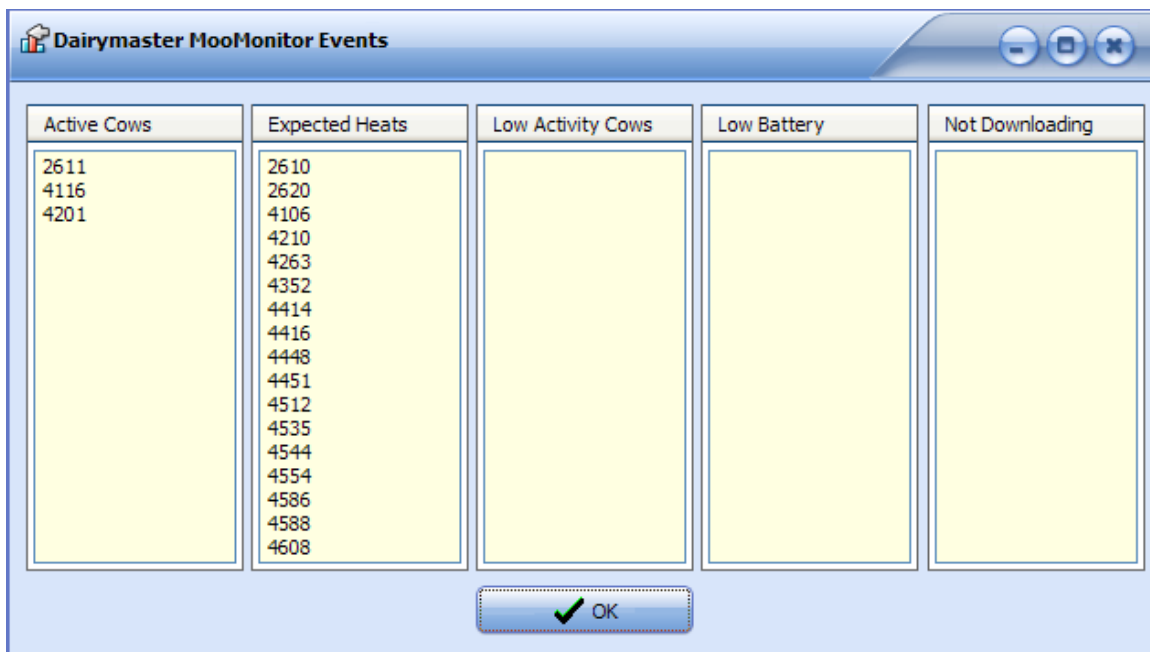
Dairymaster MooMonitor Events

Active Cows

2611
4116
4201

Expected Heats

2610
2620
4106
4210
4263
4352
4414
4416
4448
4451
4512
4535
4544
4554
4586
4588
4608

Low Activity Cows

Low Battery

Not Downloading

OK